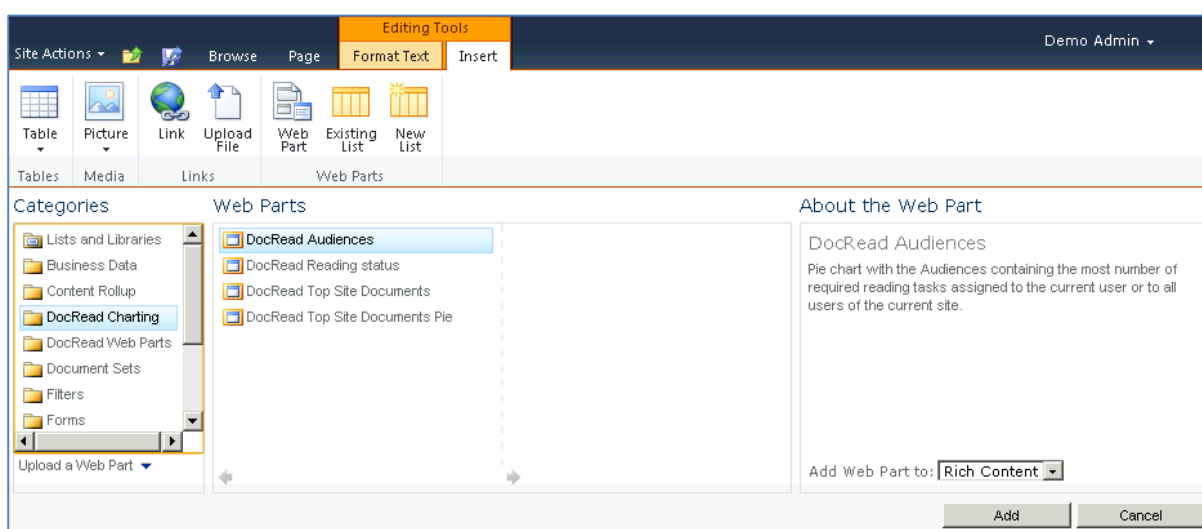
Editing Tools

Site Actions ▾ Browse Page Format Text Insert

Demo Admin ▾

Table Picture Link Upload File Web Part Existing List New List

Tables Media Links Web Parts

Categories

Lists and Libraries
Business Data
Content Rollup
DocRead Charting
DocRead Web Parts
Document Sets
Filters
Forms

Upload a Web Part ▾

Web Parts

DocRead Audiences
DocRead Reading status
DocRead Top Site Documents
DocRead Top Site Documents Pie

About the Web Part

DocRead Audiences

Pie chart with the Audiences containing the most number of required reading tasks assigned to the current user or to all users of the current site.

Add Web Part to: Rich Content

Add Cancel